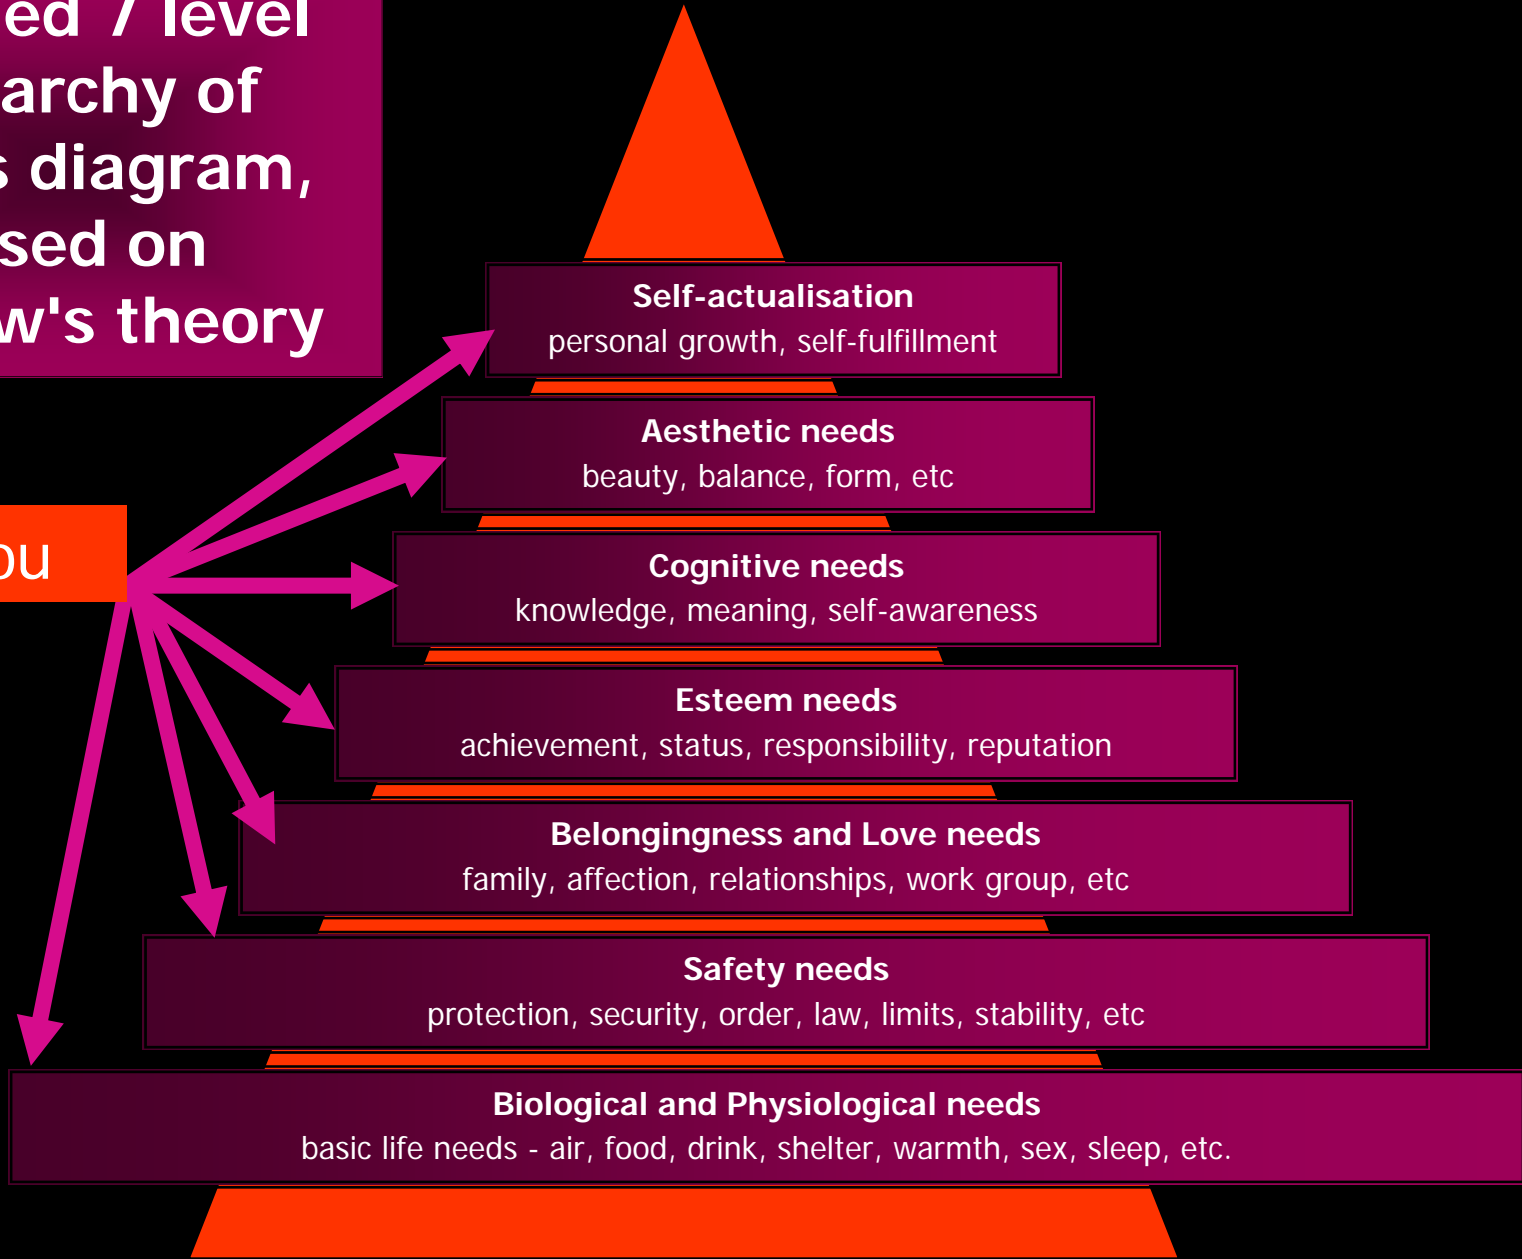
ed 7 level
archy of
s diagram,
sed on
w's theory

ou

Self-actualisation
personal growth, self-fulfillment

Aesthetic needs
beauty, balance, form, etc

Cognitive needs
knowledge, meaning, self-awareness

Esteem needs
achievement, status, responsibility, reputation

Belongingness and Love needs
family, affection, relationships, work group, etc

Safety needs
protection, security, order, law, limits, stability, etc

Biological and Physiological needs
basic life needs - air, food, drink, shelter, warmth, sex, sleep, etc.